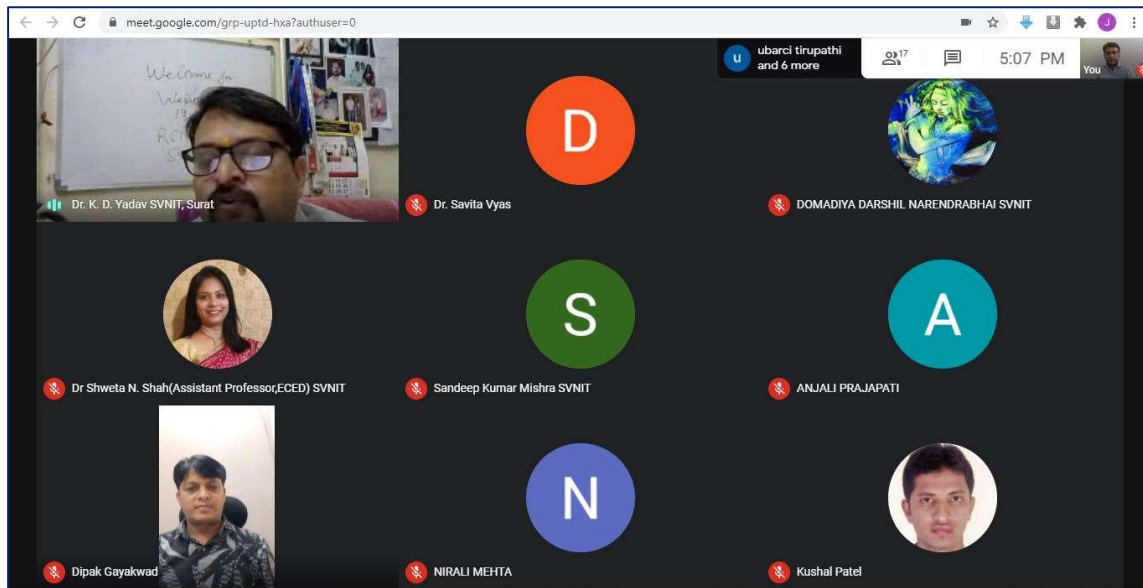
meet.google.com/grp-uptd-hxa?authuser=0

J

u ubarci tirupathi and 6 more

17

5:07 PM

You

Welcome

Dr. K. D. Yadav SVNIT, Surat

D

Dr. Savita Vyas

DOMADIYA DARSHIL NARENDRABHAI SVNIT

Dr Shweta N. Shah(Assistant Professor,ECED) SVNIT

S

Sandeep Kumar Mishra SVNIT

A

ANJALI PRAJAPATI

Dipak Gayakwad

N

NIRALI MEHTA

Kushal Patel